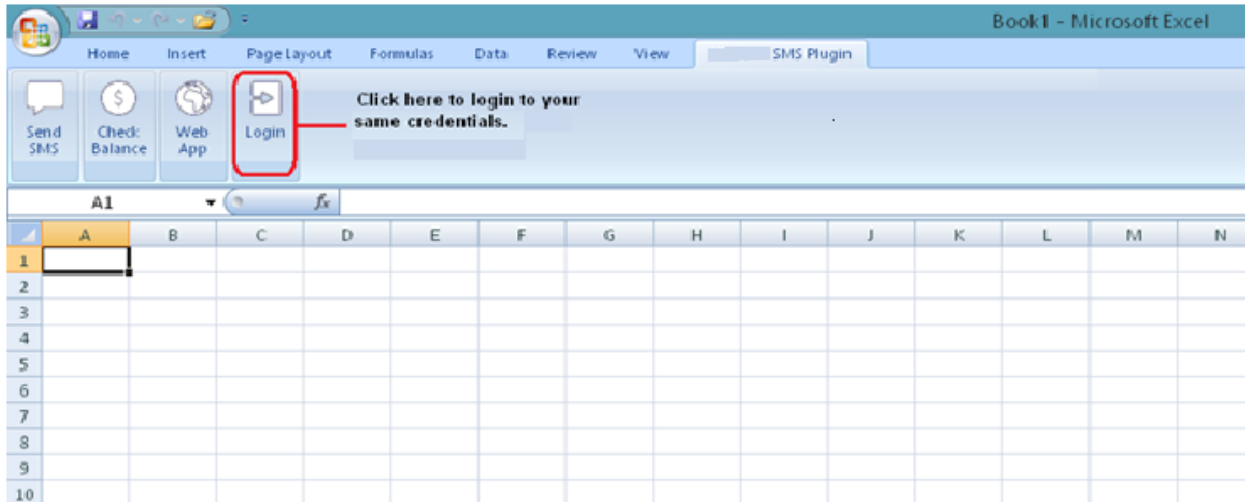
Book1 - Microsoft Excel

Home Insert Page Layout Formulas Data Review View SMS Plugin

Send SMS

Check Balance

Web App

Login

Click here to login to your same credentials.

A1

$f_x$

| | A | B | C | D | E | F | G | H | I | J | K | L | M | N |
|---|---|---|---|---|---|---|---|---|---|---|---|---|---|---|
| 1 | | | | | | | | | | | | | | |
| 2 | | | | | | | | | | | | | | |
| 3 | | | | | | | | | | | | | | |
| 4 | | | | | | | | | | | | | | |
| 5 | | | | | | | | | | | | | | |
| 6 | | | | | | | | | | | | | | |
| 7 | | | | | | | | | | | | | | |
| 8 | | | | | | | | | | | | | | |
| 9 | | | | | | | | | | | | | | |
| 10 | | | | | | | | | | | | | | |